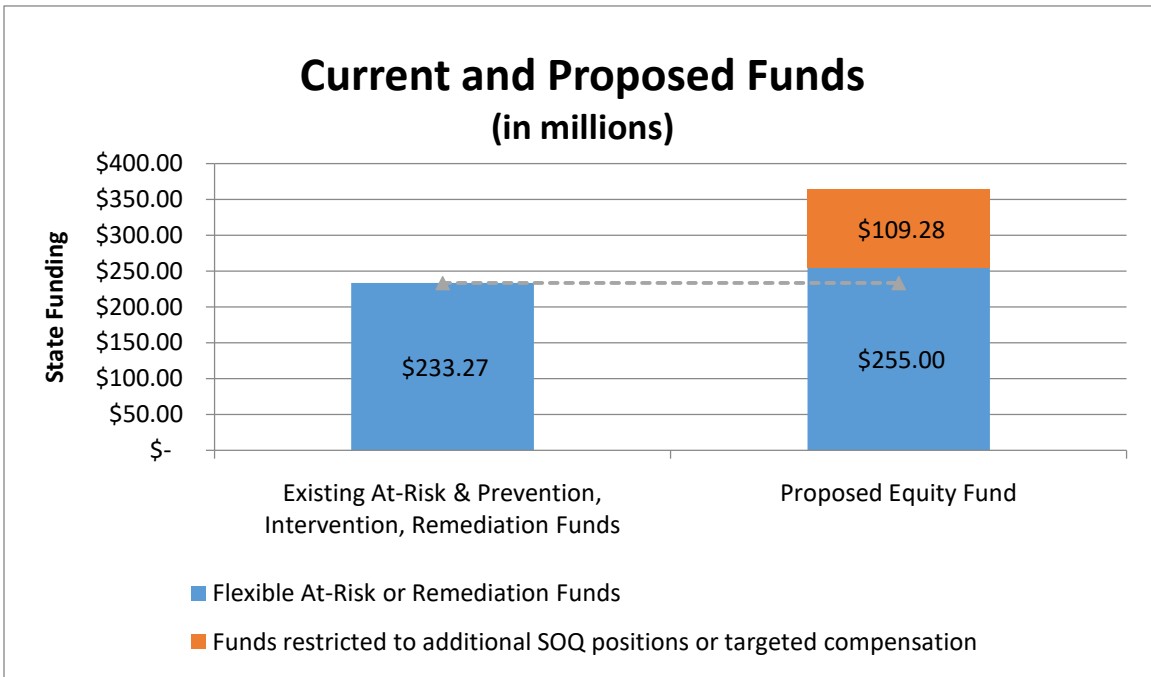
Current and Proposed Funds
(in millions)

State Funding

$400.00
$350.00
$300.00
$250.00
$200.00
$150.00
$100.00
$50.00
$-

$233.27

$109.28

$255.00

Existing At-Risk & Prevention, Intervention, Remediation Funds

Proposed Equity Fund

Flexible At-Risk or Remediation Funds

Funds restricted to additional SOQ positions or targeted compensation